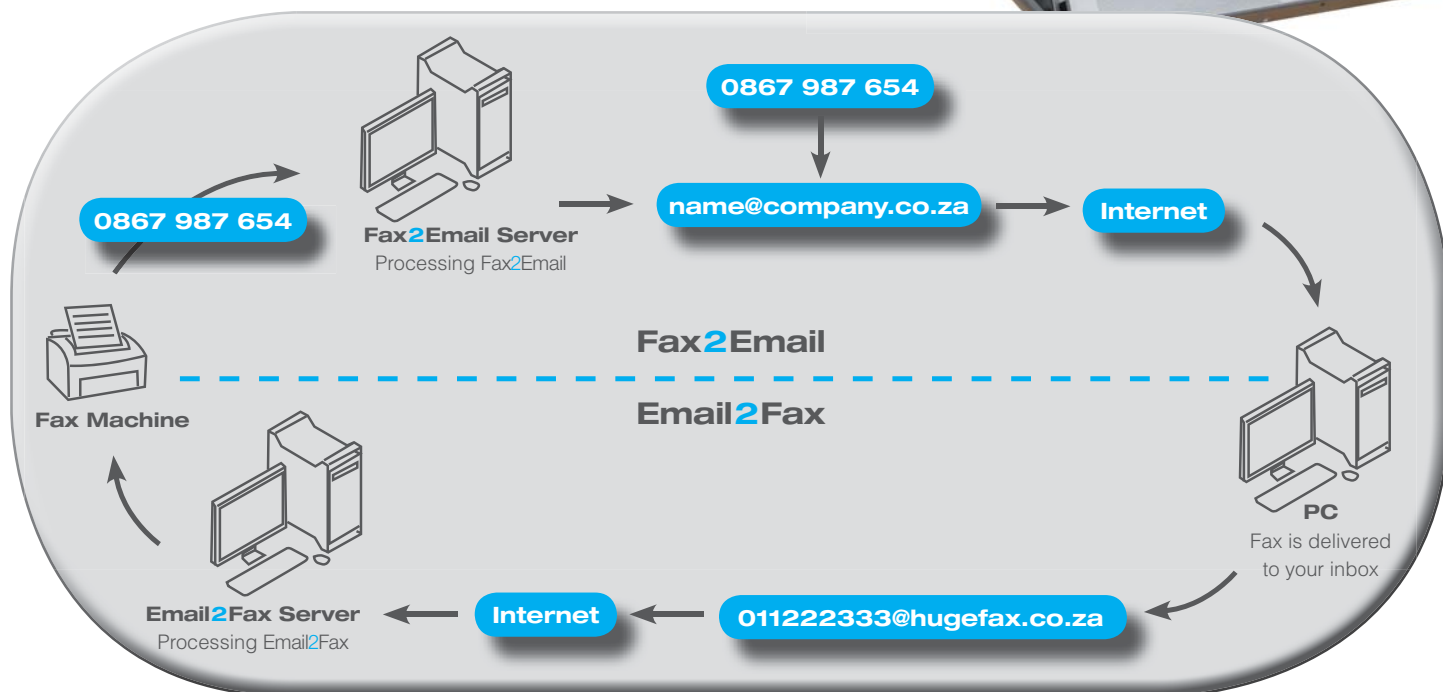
0867 987 654

0867 987 654

Fax2Email Server
Processing Fax2Email

name@company.co.za

Internet

Fax2Email

Email2Fax

Fax Machine

PC
Fax is delivered to your inbox

Email2Fax Server
Processing Email2Fax

Internet

011222333@hugefax.co.za